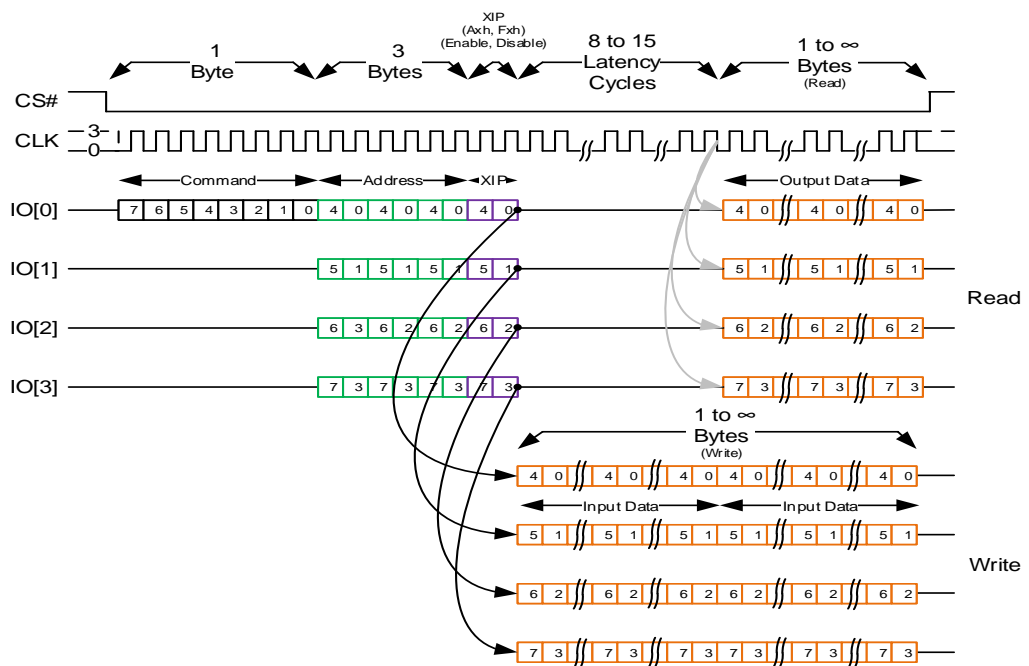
1 Byte

3 Bytes

XIP (Axh, Fxh) (Enable, Disable)

8 to 15 Latency Cycles

1 to ∞ Bytes (Read)

CS#

CLK 3 0

Command

Address

XIP

Output Data

IO[0] 7 6 5 4 3 2 1 0 4 0 4 0 4 0 4 0 4 0 4 0 4 0

IO[1] 5 1 5 1 5 1 5 1 5 1 5 1 5 1

IO[2] 6 3 6 2 6 2 6 2 6 2 6 2 6 2

IO[3] 7 3 7 3 7 3 7 3 7 3 7 3 7 3

Read

1 to ∞ Bytes (Write)

4 0 4 0 4 0 4 0 4 0 4 0

Input Data

Input Data

5 1 5 1 5 1 5 1 5 1 5 1

6 2 6 2 6 2 6 2 6 2 6 2

7 3 7 3 7 3 7 3 7 3 7 3

Write